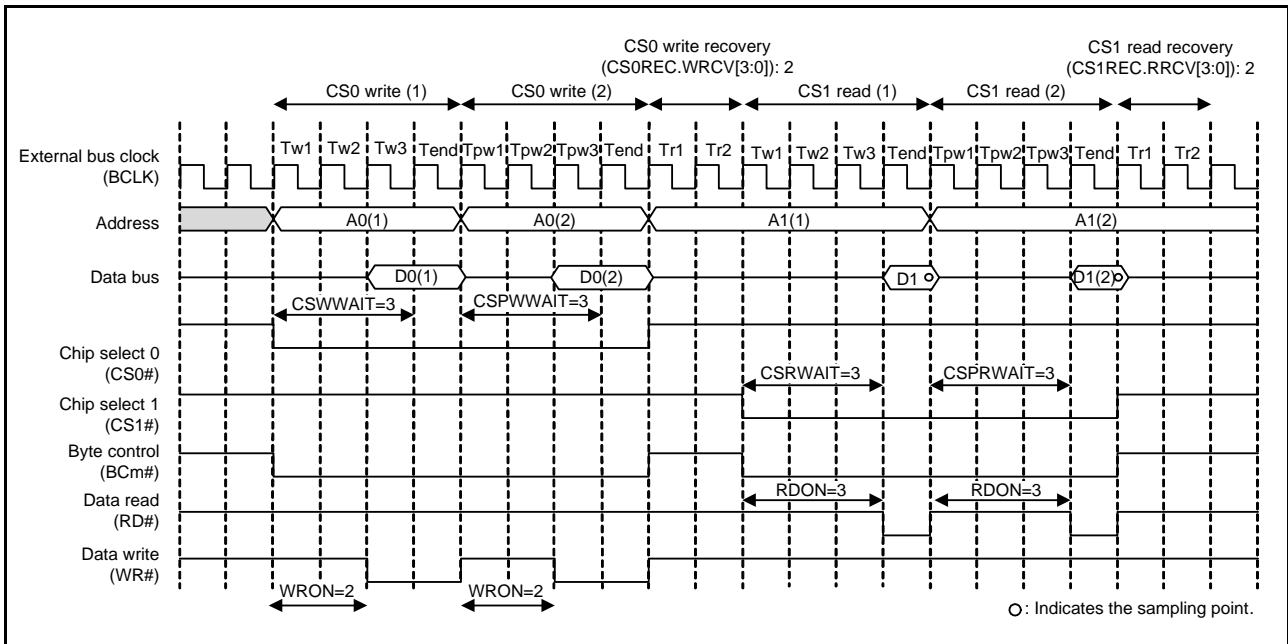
CS0 write recovery
(CS0REC.WRCV[3:0]): 2

CS1 read recovery
(CS1REC.RRCV[3:0]): 2

CS0 write (1)
CS0 write (2)
CS1 read (1)
CS1 read (2)

Tw1 Tw2 Tw3 Tend Tpw1 Tpw2 Tpw3 Tend Tr1 Tr2 Tw1 Tw2 Tw3 Tend Tpw1 Tpw2 Tpw3 Tend Tr1 Tr2

External bus clock
(BCLK)

Address
A0(1)
A0(2)
A1(1)
A1(2)

Data bus
D0(1)
D0(2)
D1
D1(2)

CSWWAIT=3
CSPWWAIT=3

Chip select 0
(CS0#)

CSRWAIT=3
CSPRWAIT=3

Chip select 1
(CS1#)

Byte control
(BCm#)

RDON=3
RDON=3

Data read
(RD#)

Data write
(WR#)

WRON=2
WRON=2

: Indicates the sampling point.